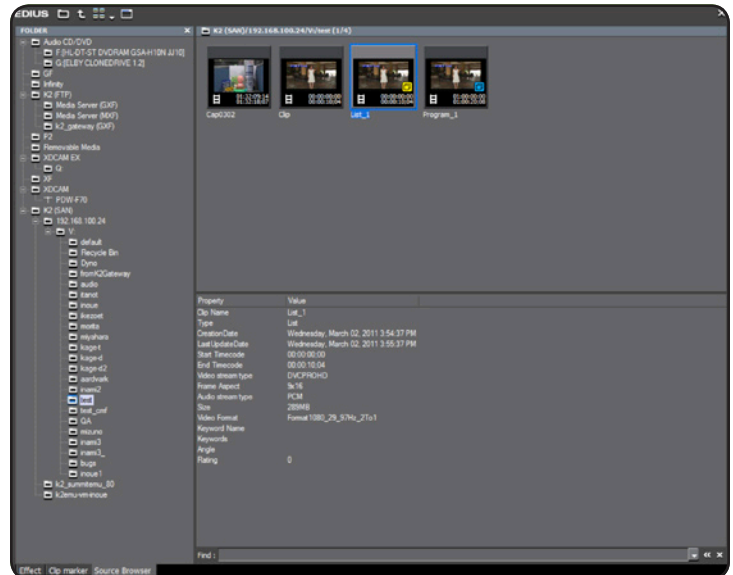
EDIUS

FOLDER
Audio CD/DVD
F:[HL-DT-ST DVDRAM GSA-H10N JJ10]
G:[ELBY CLONEDRIVE 1.2]
GF
Infinity
K2 (FTP)
Media Server (GXF)
Media Server (MXF)
k2_gateway (GXF)
P2
Removable Media
XDCAM EX
Q:
XF
XDCAM
'T' PDW-F70
K2 (SAN)
192.168.100.24
V:
default
Recycle Bin
Dyno
fromK2Gateway
audio
tranot
inoue
ikezoet
moita
miyahara
kage-t
kage-d
kage-d2
aardvark
inami2
test
test_cmf
QA
mizuno
inami3
inami3_
bugs
inoue1
k2_summitemu_80
k2emu-vm-inoue

Effect | Clip marker | Source Browser

K2 (SAN)/192.168.100.24/V:/test (1/4)

Cap0302 | Clip | List_1 | Program_1

| Property | Value |
|---|---|
| Clip Name | List_1 |
| Type | List |
| CreationDate | Wednesday, March 02, 2011 3:54:37 PM |
| LastUpdateDate | Wednesday, March 02, 2011 3:55:37 PM |
| Start Timecode | 00:00:00;00 |
| End Timecode | 00:00:18;04 |
| Video stream type | DVCPROHD |
| Frame Aspect | 9x16 |
| Audio stream type | PCM |
| Size | 285MB |
| Video Format | Format1080_29_97Hz_2To1 |
| Keyword Name | |
| Keywords | |
| Angle | |
| Rating | 0 |

Find :